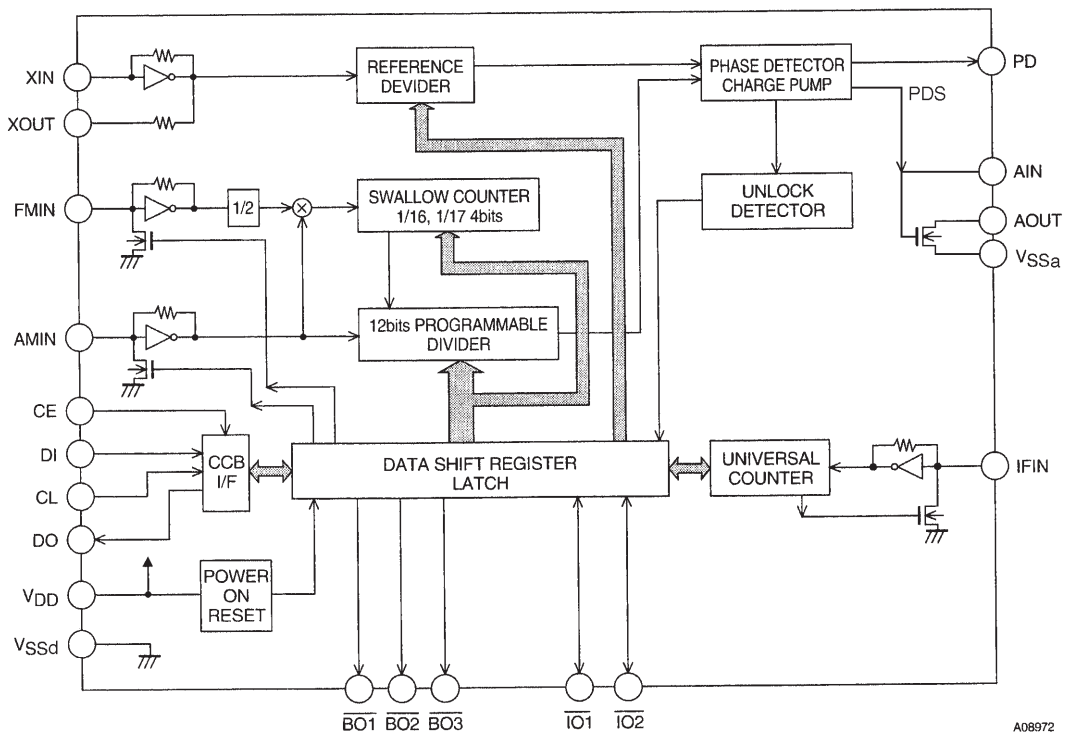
XIN
XOUT
FMIN
AMIN
CE
DI
CL
DO
$V_{DD}$
$V_{SSd}$

REFERENCE DEVIDER
PHASE DETECTOR CHARGE PUMP
PD
PDS
AIN
AOUT
$V_{SSa}$
1/2
SWALLOW COUNTER 1/16, 1/17 4bits
UNLOCK DETECTOR
12bits PROGRAMMABLE DIVIDER
CCB I/F
DATA SHIFT REGISTER LATCH
UNIVERSAL COUNTER
IFIN
POWER ON RESET

$\overline{BO1}$ $\overline{BO2}$ $\overline{BO3}$ $\overline{IO1}$ $\overline{IO2}$

A08972